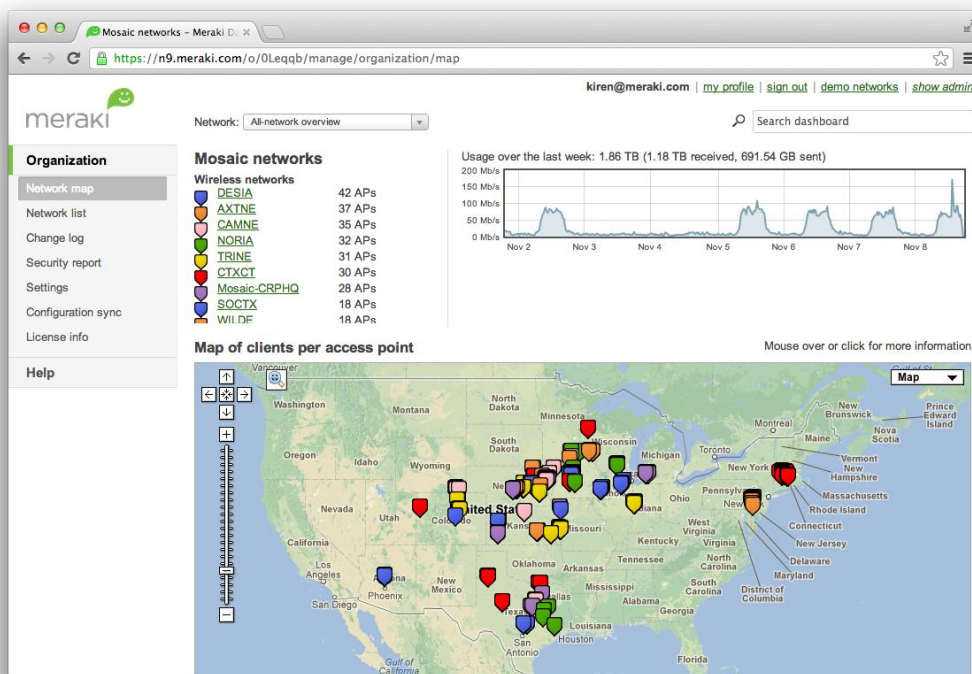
Mosaic networks – Meraki Da ×

https://n9.meraki.com/o/0Leqqb/manage/organization/map

meraki

kiren@meraki.com | my profile | sign out | demo networks | show admin

Network: All-network overview

Search dashboard

Organization

Network map

Network list

Change log

Security report

Settings

Configuration sync

License info

Help

Mosaic networks

Wireless networks

| | |
|---|---|
| DESIA | 42 APs |
| AXTNE | 37 APs |
| CAMNE | 35 APs |
| NORIA | 32 APs |
| TRINE | 31 APs |
| CTXCT | 30 APs |
| Mosaic-CRPHQ | 28 APs |
| SOCTX | 18 APs |
| WILDE | 18 APs |

Usage over the last week: 1.86 TB (1.18 TB received, 691.54 GB sent)

200 Mb/s
150 Mb/s
100 Mb/s
50 Mb/s
0 Mb/s

Nov 2 Nov 3 Nov 4 Nov 5 Nov 6 Nov 7 Nov 8

Map of clients per access point

Mouse over or click for more information

Map

Vancouver Washington Montana North Dakota Minnesota South Dakota Wisconsin Michigan Toronto Montreal Maine New Brunswick Prince Edward Island Nova Scotia Oregon Idaho Wyoming Vermont New Hampshire New York Massachusetts Rhode Island Connecticut New Jersey Delaware Maryland District of Columbia Pennsylvania New Ohio Indiana West Virginia Virginia Kentucky North Carolina Tennessee South Carolina Georgia Alabama Mississippi Arkansas Louisiana Florida Nevada Utah Colorado nited Stat Kansas Missouri California Los Angeles San Diego Phoenix Arizona New Mexico Oklahoma Texas San Antonio Houston Gulf of California